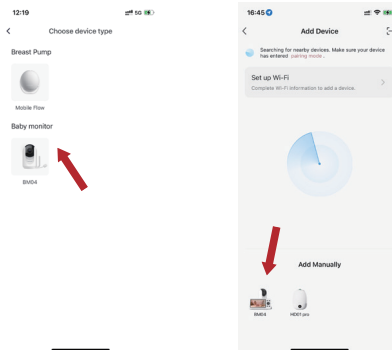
12:19
5G
<
Choose device type
Breast Pump
Mobile Flow
Baby monitor
BM84

16:45
<
Add Device
Searching for nearby devices. Make sure your device has entered pairing mode.
Set up Wi-Fi
Complete Wi-Fi information to add a device.
>
Add Manually
BM84
HD61 pro